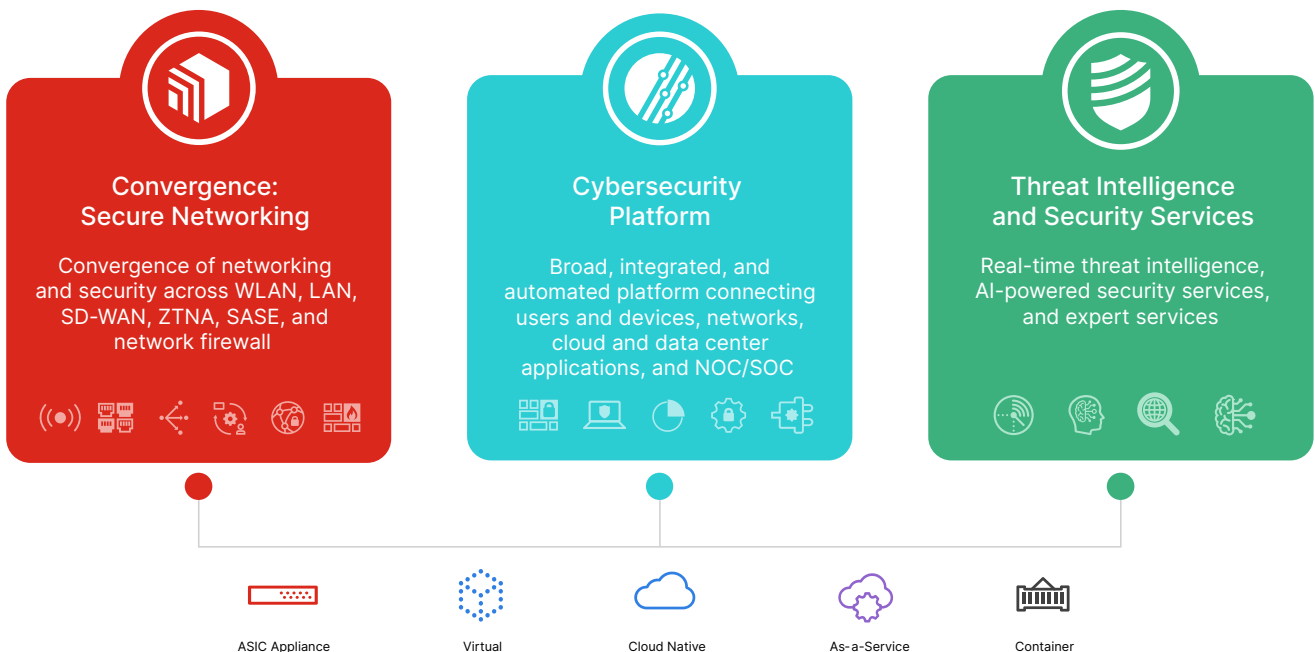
Convergence:
Secure Networking

Convergence of networking and security across WLAN, LAN, SD-WAN, ZTNA, SASE, and network firewall

Cybersecurity Platform

Broad, integrated, and automated platform connecting users and devices, networks, cloud and data center applications, and NOC/SOC

Threat Intelligence and Security Services

Real-time threat intelligence, AI-powered security services, and expert services

ASIC Appliance

Virtual

Cloud Native

As-a-Service

Container